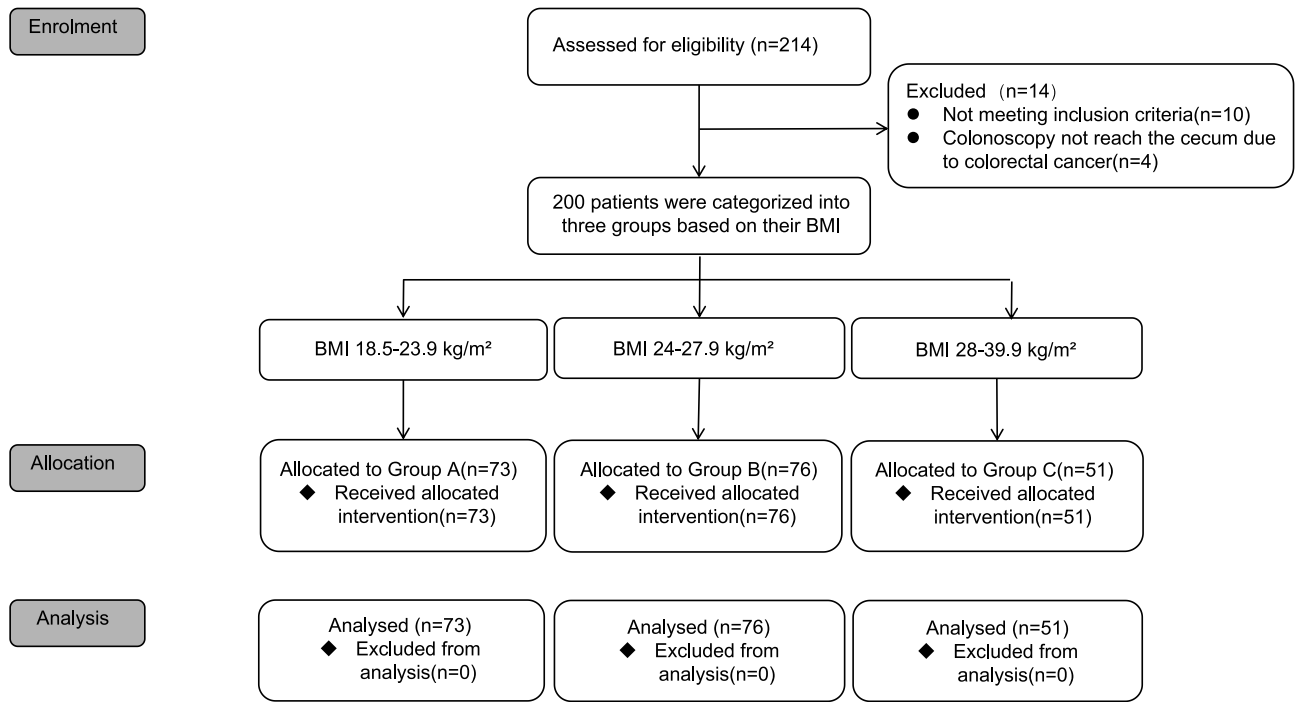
Enrolment

Assessed for eligibility (n=214)

Excluded （n=14）
● Not meeting inclusion criteria(n=10)
● Colonoscopy not reach the cecum due to colorectal cancer(n=4)

200 patients were categorized into three groups based on their BMI

BMI 18.5-23.9 kg/m²

BMI 24-27.9 kg/m²

BMI 28-39.9 kg/m²

Allocation

Allocated to Group A(n=73)
◆ Received allocated intervention(n=73)

Allocated to Group B(n=76)
◆ Received allocated intervention(n=76)

Allocated to Group C(n=51)
◆ Received allocated intervention(n=51)

Analysis

Analysed (n=73)
◆ Excluded from analysis(n=0)

Analysed (n=76)
◆ Excluded from analysis(n=0)

Analysed (n=51)
◆ Excluded from analysis(n=0)